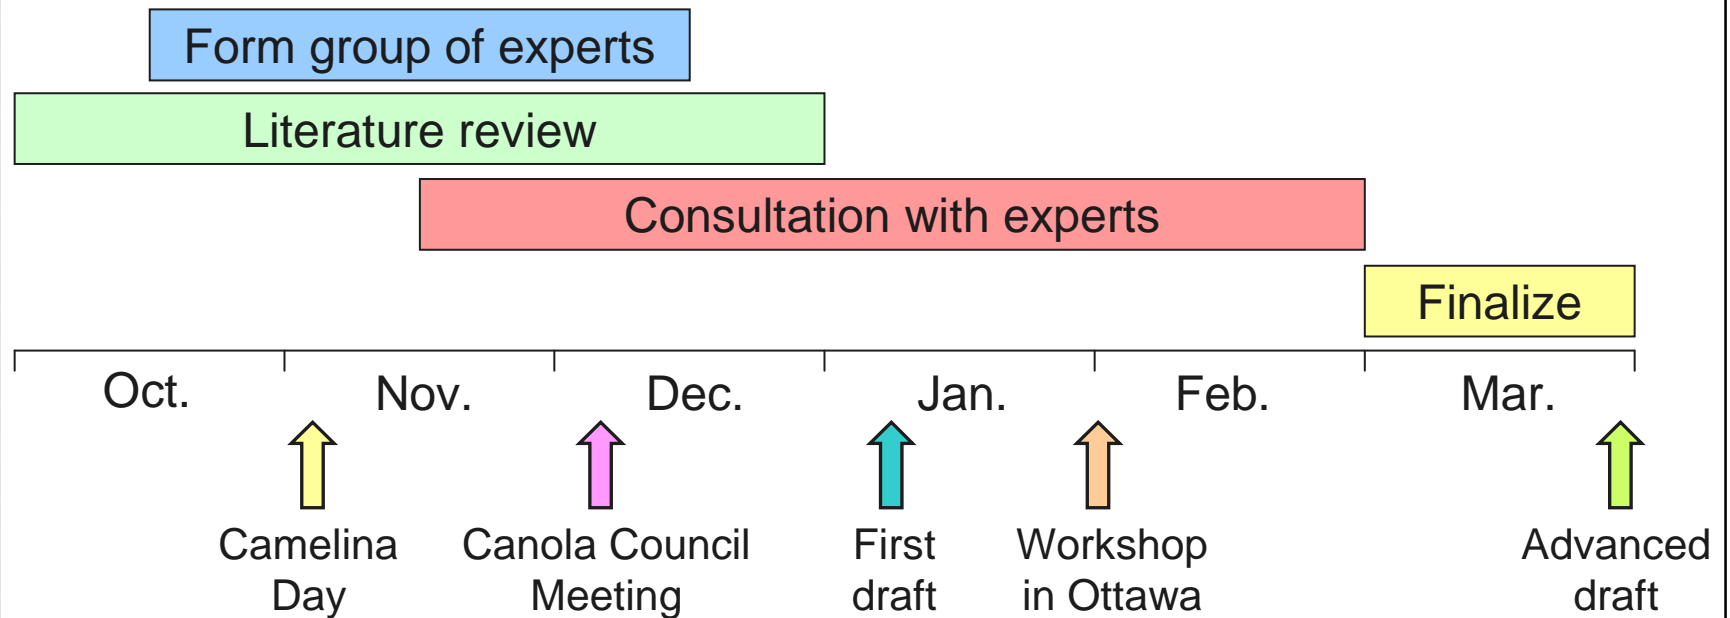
Form group of experts

Literature review

Consultation with experts

Finalize

Oct.

Nov.

Dec.

Jan.

Feb.

Mar.

Camelina Day

Canola Council Meeting

First draft

Workshop in Ottawa

Advanced draft